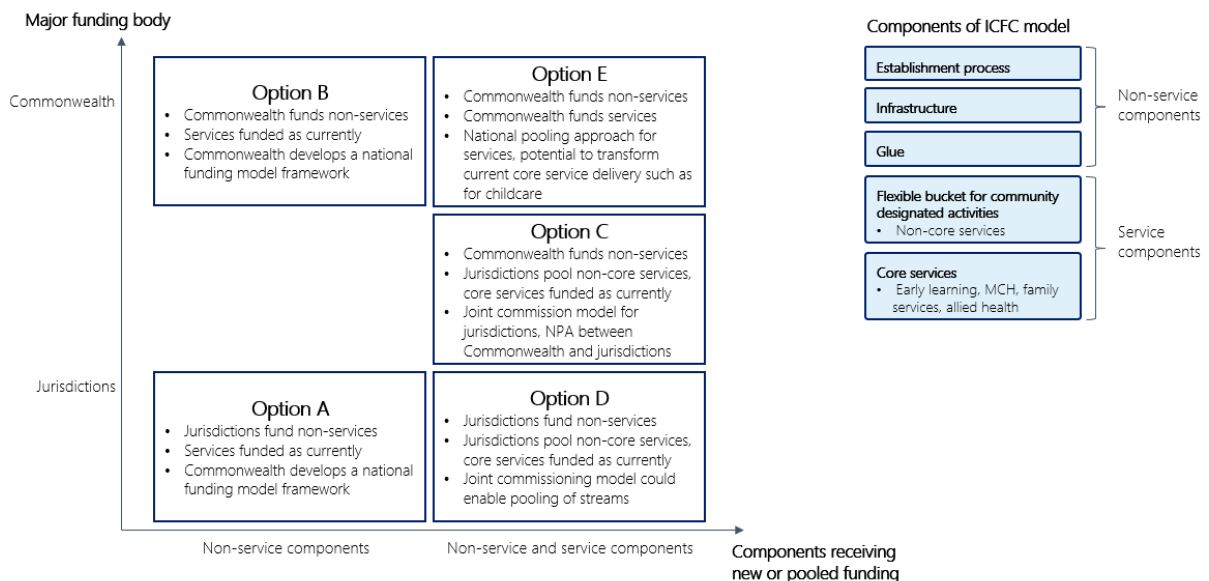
Major funding body

Commonwealth

Jurisdictions

Option B
- Commonwealth funds non-services
- Services funded as currently
- Commonwealth develops a national funding model framework

Option E
- Commonwealth funds non-services
- Commonwealth funds services
- National pooling approach for services, potential to transform current core service delivery such as for childcare

Option C
- Commonwealth funds non-services
- Jurisdictions pool non-core services, core services funded as currently
- Joint commission model for jurisdictions, NPA between Commonwealth and jurisdictions

Option A
- Jurisdictions fund non-services
- Services funded as currently
- Commonwealth develops a national funding model framework

Option D
- Jurisdictions fund non-services
- Jurisdictions pool non-core services, core services funded as currently
- Joint commissioning model could enable pooling of streams

Non-service components

Non-service and service components

Components receiving new or pooled funding

Components of ICFC model

Establishment process

Infrastructure

Glue

Non-service components

Flexible bucket for community designated activities
- Non-core services

Core services
- Early learning, MCH, family services, allied health

Service components